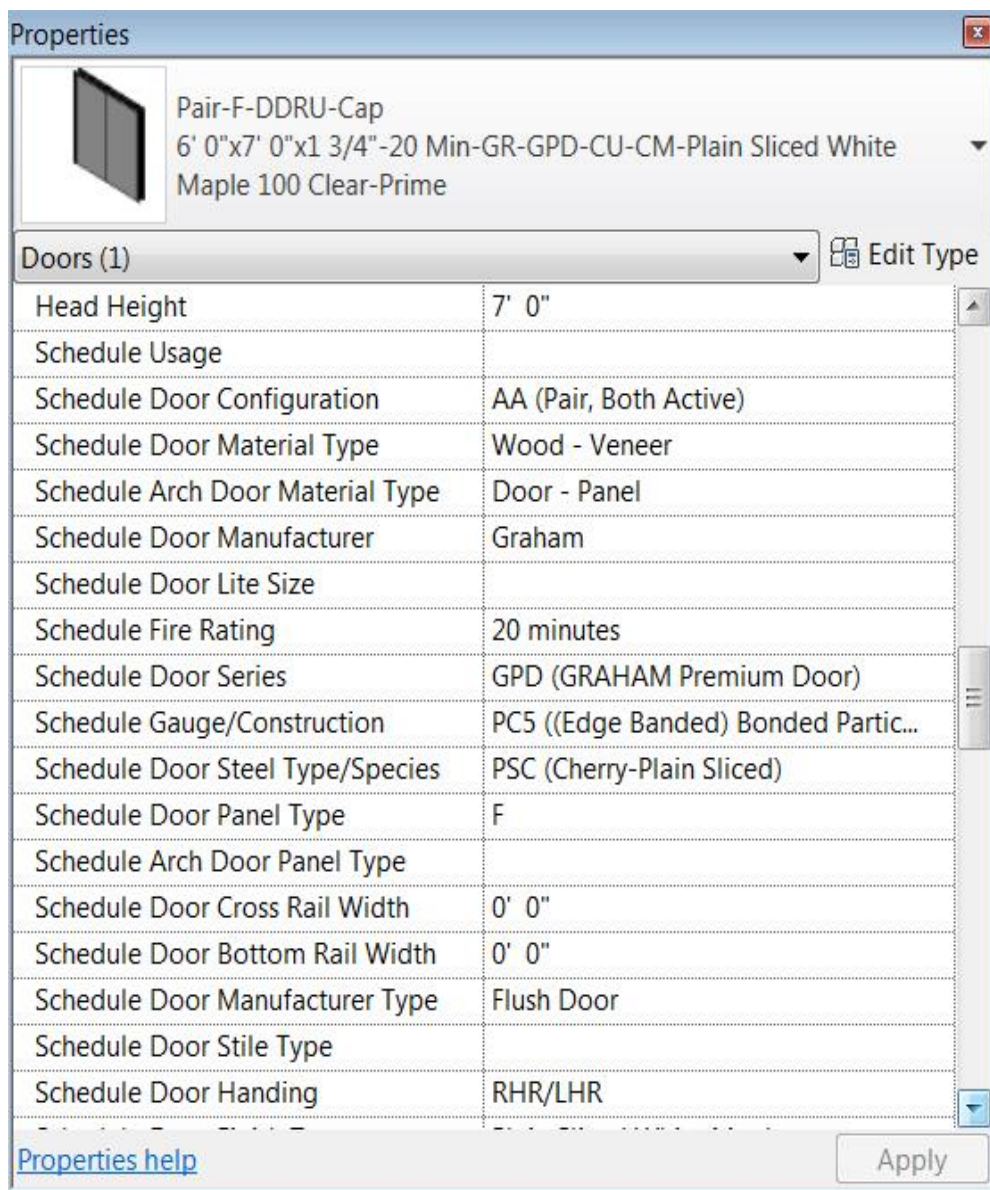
Properties

Pair-F-DDRU-Cap
6' 0"x7' 0"x1 3/4"-20 Min-GR-GPD-CU-CM-Plain Sliced White Maple 100 Clear-Prime

Doors (1)

Edit Type

| | |
|---|---|
| Head Height | 7' 0" |
| Schedule Usage | |
| Schedule Door Configuration | AA (Pair, Both Active) |
| Schedule Door Material Type | Wood - Veneer |
| Schedule Arch Door Material Type | Door - Panel |
| Schedule Door Manufacturer | Graham |
| Schedule Door Lite Size | |
| Schedule Fire Rating | 20 minutes |
| Schedule Door Series | GPD (GRAHAM Premium Door) |
| Schedule Gauge/Construction | PC5 ((Edge Banded) Bonded Partic... |
| Schedule Door Steel Type/Species | PSC (Cherry-Plain Sliced) |
| Schedule Door Panel Type | F |
| Schedule Arch Door Panel Type | |
| Schedule Door Cross Rail Width | 0' 0" |
| Schedule Door Bottom Rail Width | 0' 0" |
| Schedule Door Manufacturer Type | Flush Door |
| Schedule Door Stile Type | |
| Schedule Door Handing | RHR/LHR |
| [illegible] | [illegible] |

Properties help

Apply